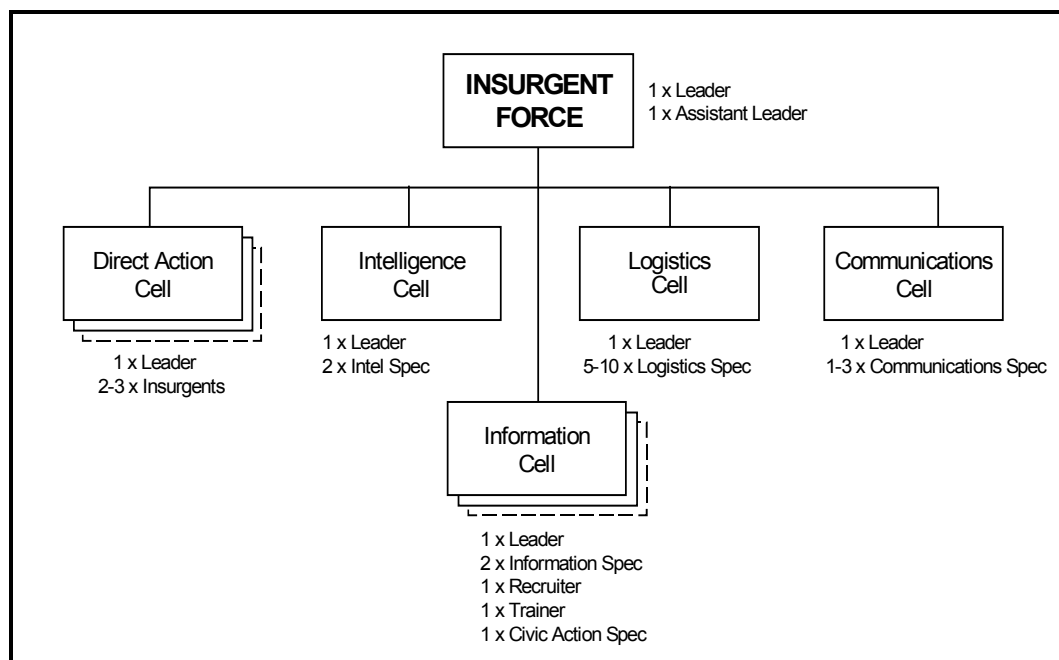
INSURGENT FORCE

1 x Leader
1 x Assistant Leader

Direct Action Cell

1 x Leader
2-3 x Insurgents

Intelligence Cell

1 x Leader
2 x Intel Spec

Logistics Cell

1 x Leader
5-10 x Logistics Spec

Communications Cell

1 x Leader
1-3 x Communications Spec

Information Cell

1 x Leader
2 x Information Spec
1 x Recruiter
1 x Trainer
1 x Civic Action Spec